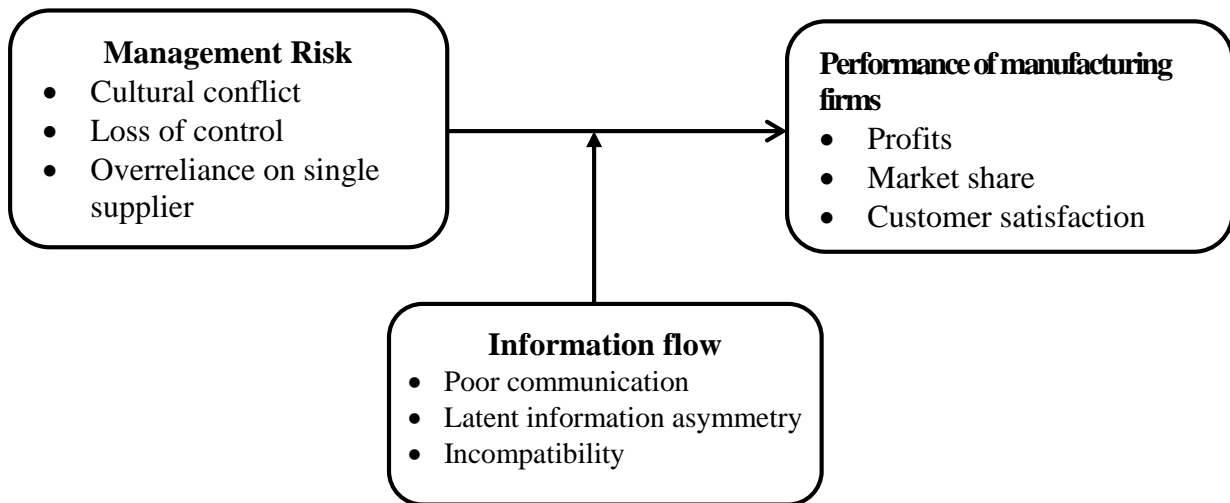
**Management Risk**
- Cultural conflict
- Loss of control
- Overreliance on single supplier

**Performance of manufacturing firms**
- Profits
- Market share
- Customer satisfaction

**Information flow**
- Poor communication
- Latent information asymmetry
- Incompatibility